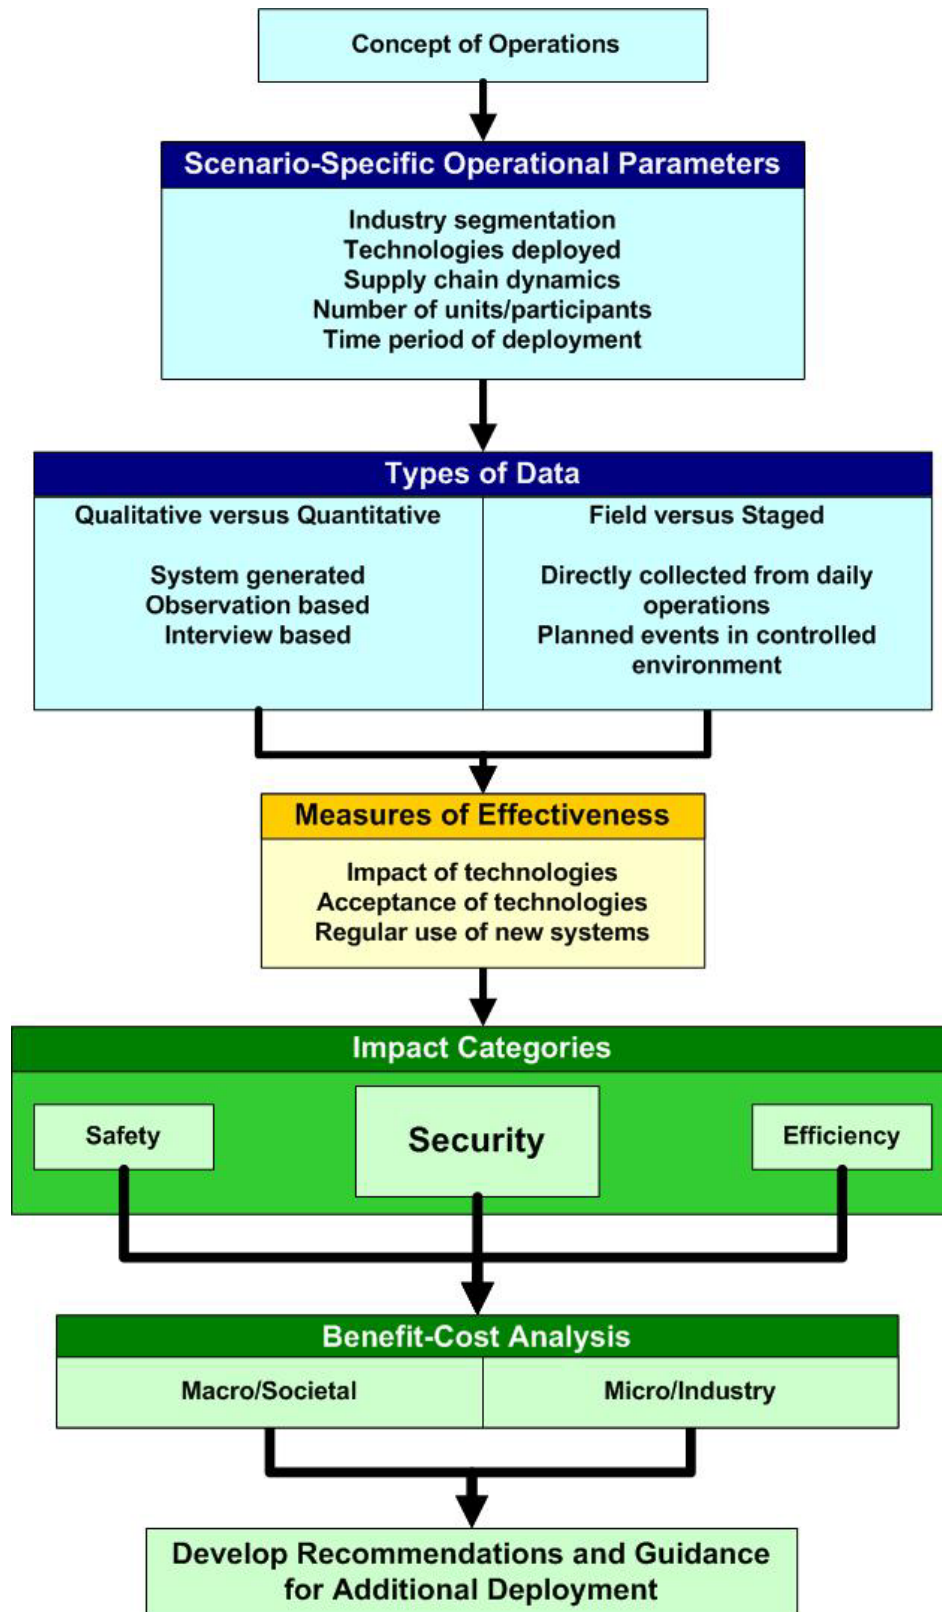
Concept of Operations

Scenario-Specific Operational Parameters

Industry segmentation
Technologies deployed
Supply chain dynamics
Number of units/participants
Time period of deployment

Types of Data

Qualitative versus Quantitative

System generated
Observation based
Interview based

Field versus Staged

Directly collected from daily operations
Planned events in controlled environment

Measures of Effectiveness

Impact of technologies
Acceptance of technologies
Regular use of new systems

Impact Categories

Safety

Security

Efficiency

Benefit-Cost Analysis

Macro/Societal

Micro/Industry

Develop Recommendations and Guidance for Additional Deployment